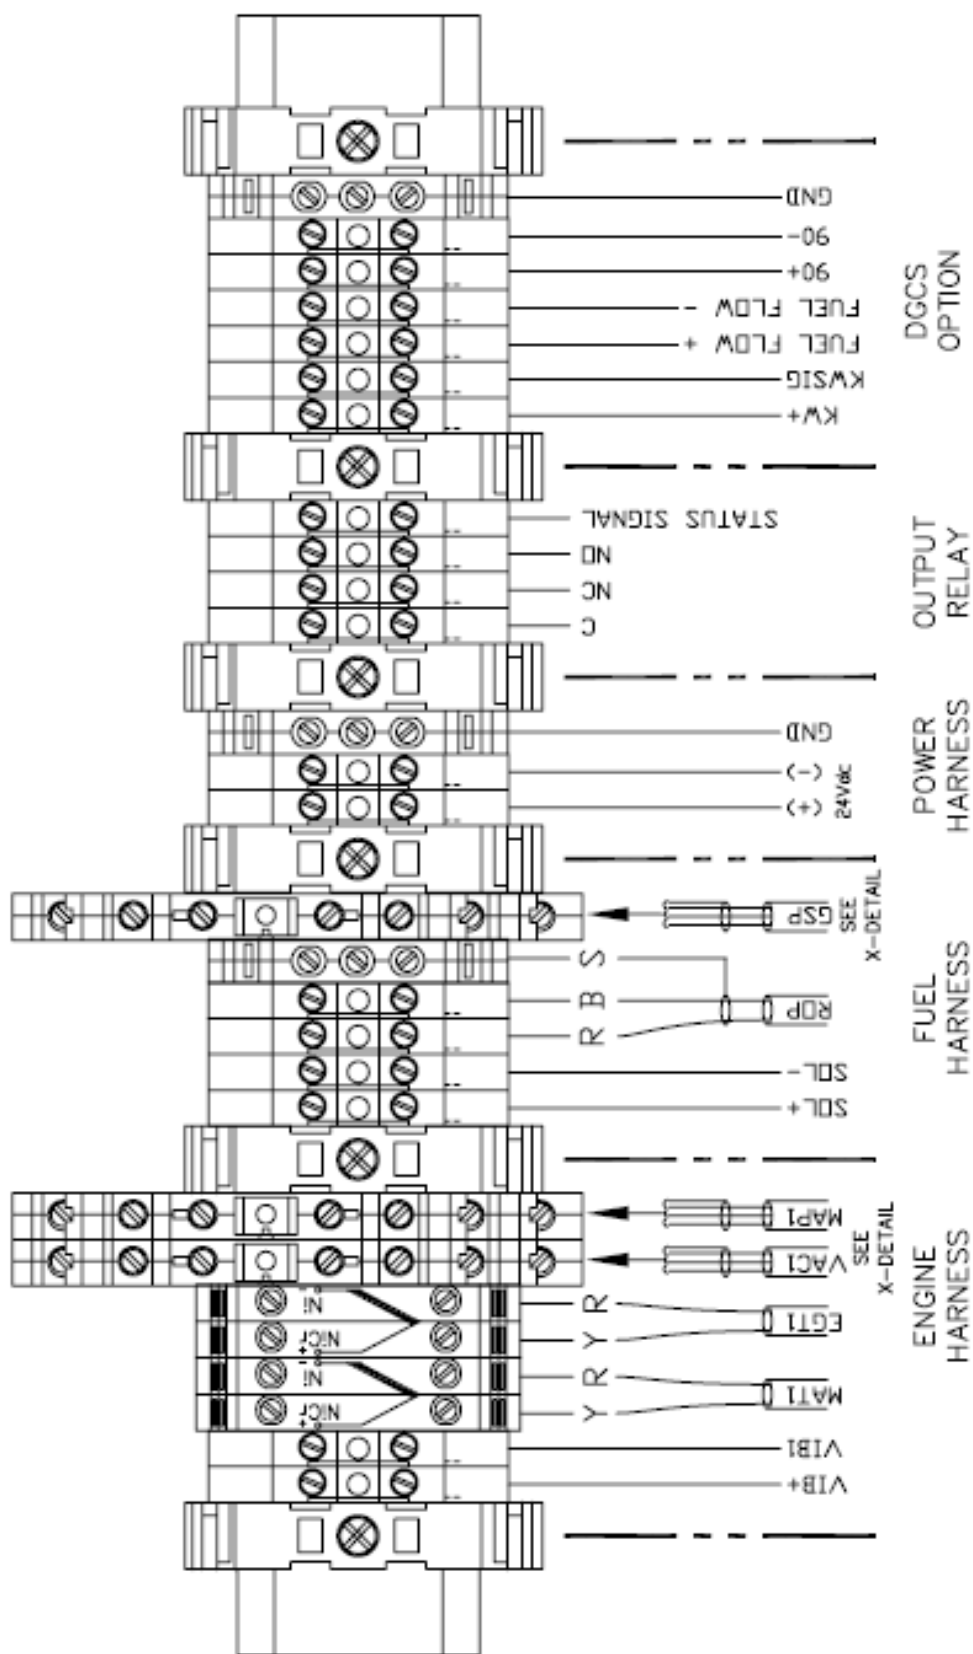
GND
90-
90+
FUEL FLOW -
FUEL FLOW +
KWSIG
KW+
DGCS OPTION

STATUS SIGNAL
NO
NC
C
OUTPUT RELAY

GND
(-)
(+) 24Vdc
POWER HARNESS

GSP
SEE X-DETAIL
S
B
R
ROP
SOL-
SOL+
FUEL HARNESS

MAP1
VAC1
SEE X-DETAIL
NI
NICr
NI
NICr
R
Y
EGT1
R
Y
MAT1
VIB1
VIB+
ENGINE HARNESS